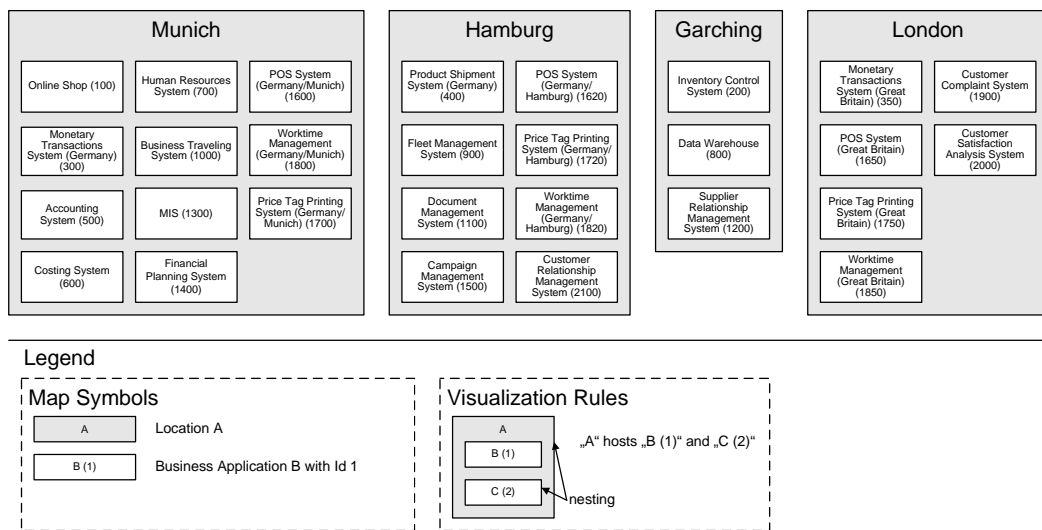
Munich

Online Shop (100)

Human Resources System (700)

POS System (Germany/Munich) (1600)

Monetary Transactions System (Germany) (300)

Business Traveling System (1000)

Worktime Management (Germany/Munich) (1800)

Accounting System (500)

MIS (1300)

Price Tag Printing System (Germany/ Munich) (1700)

Costing System (600)

Financial Planning System (1400)

Hamburg

Product Shipment System (Germany) (400)

POS System (Germany/ Hamburg) (1620)

Fleet Management System (900)

Price Tag Printing System (Germany/ Hamburg) (1720)

Document Management System (1100)

Worktime Management (Germany/ Hamburg) (1820)

Campaign Management System (1500)

Customer Relationship Management System (2100)

Garching

Inventory Control System (200)

Data Warehouse (800)

Supplier Relationship Management System (1200)

London

Monetary Transactions System (Great Britain) (350)

Customer Complaint System (1900)

POS System (Great Britain) (1650)

Customer Satisfaction Analysis System (2000)

Price Tag Printing System (Great Britain) (1750)

Worktime Management (Great Britain) (1850)

Legend

Map Symbols

A

Location A

B (1)

Business Application B with Id 1

Visualization Rules

A

B (1)

C (2)

„A“ hosts „B (1)“ and „C (2)“

nesting